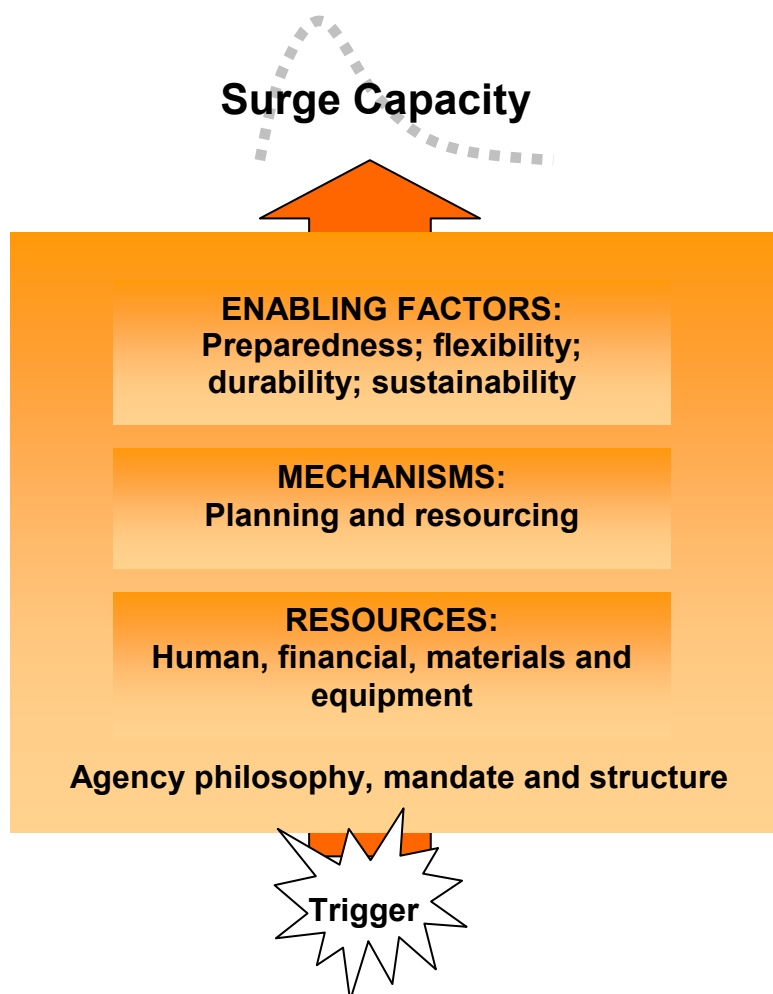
Surge Capacity

ENABLING FACTORS:
Preparedness; flexibility; durability; sustainability

MECHANISMS:
Planning and resourcing

RESOURCES:
Human, financial, materials and equipment

Agency philosophy, mandate and structure

Trigger